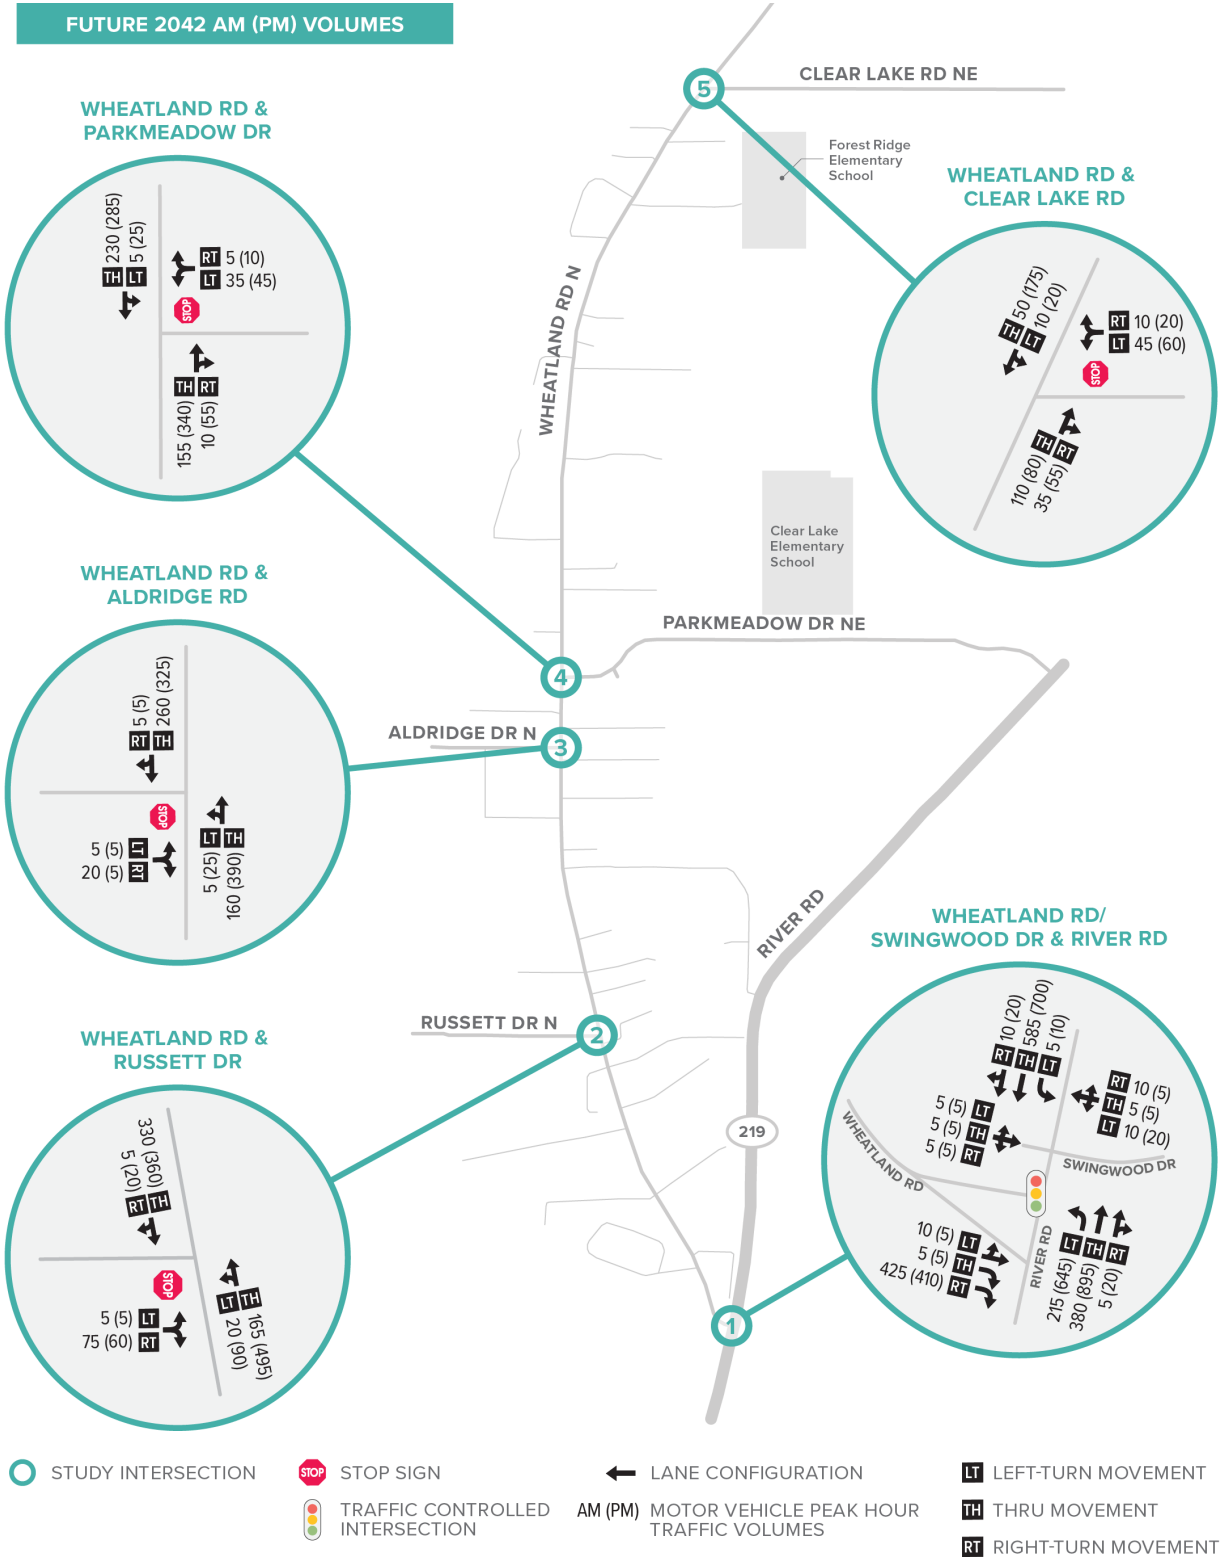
FUTURE 2042 AM (PM) VOLUMES

5

CLEAR LAKE RD NE

Forest Ridge Elementary School

WHEATLAND RD & PARKMEADOW DR

230 (285)
5 (25)
TH LT

RT 5 (10)
LT 35 (45)

STOP

TH RT
155 (340)
10 (55)

WHEATLAND RD & CLEAR LAKE RD

50 (175)
10 (20)
TH LT

RT 10 (20)
LT 45 (60)

STOP

TH RT
110 (80)
35 (55)

WHEATLAND RD N

Clear Lake Elementary School

PARKMEADOW DR NE

WHEATLAND RD & ALDRIDGE RD

5 (5)
260 (325)
RT TH

STOP

5 (5) LT
20 (5) RT

LT TH
5 (25)
160 (390)

4

ALDRIDGE DR N

3

RIVER RD

WHEATLAND RD/ SWINGWOOD DR & RIVER RD

10 (20)
585 (700)
5 (10)
RT TH LT

RT 10 (5)
TH 5 (5)
LT 10 (20)

5 (5) LT
5 (5) TH
5 (5) RT

SWINGWOOD DR

WHEATLAND RD

10 (5) LT
5 (5) TH
425 (410) RT

RIVER RD

LT TH RT
215 (645)
380 (895)
5 (20)

RUSSETT DR N

2

WHEATLAND RD & RUSSETT DR

330 (360)
5 (20)
RT TH

STOP

5 (5) LT
75 (60) RT

LT TH
165 (495)
20 (90)

219

1

STUDY INTERSECTION

STOP SIGN

TRAFFIC CONTROLLED INTERSECTION

LANE CONFIGURATION

AM (PM) MOTOR VEHICLE PEAK HOUR TRAFFIC VOLUMES

LT LEFT-TURN MOVEMENT

TH THRU MOVEMENT

RT RIGHT-TURN MOVEMENT